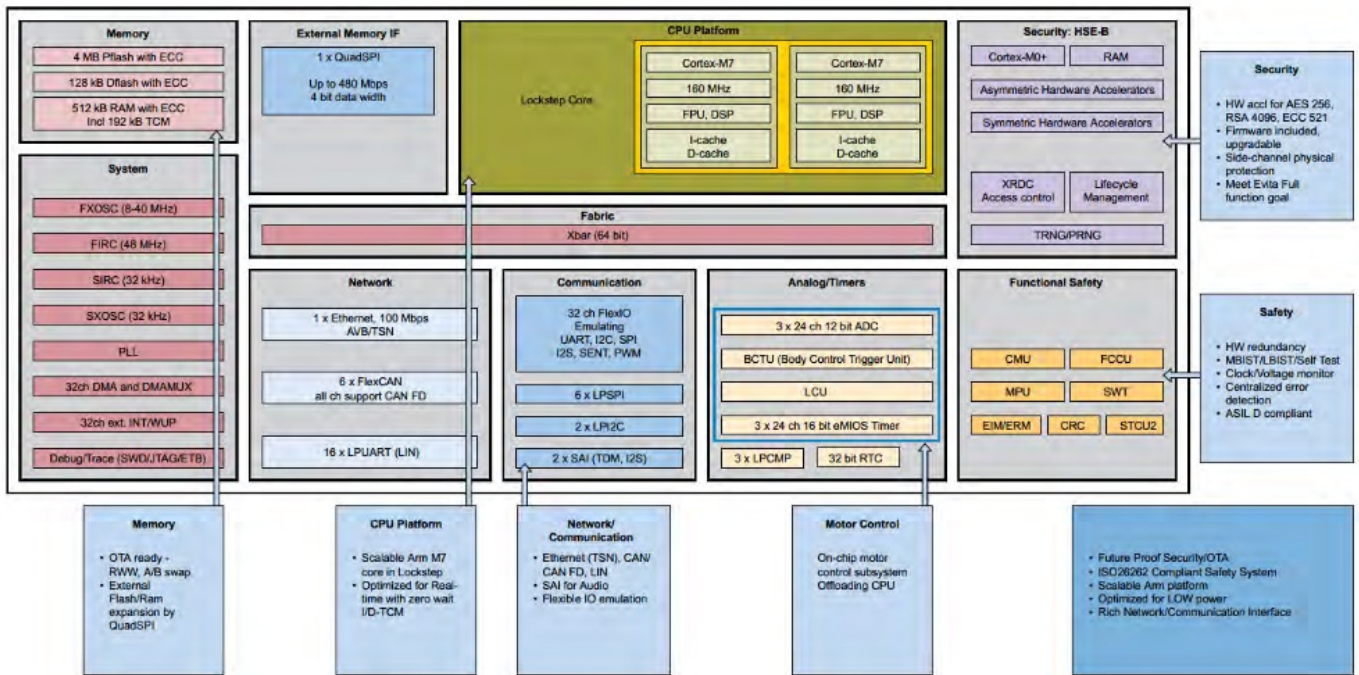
Memory
4 MB Pflash with ECC
128 kB Dflash with ECC
512 kB RAM with ECC Incl 192 kB TCM

System
FXOSC (8-40 MHz)
FIRC (48 MHz)
SIRC (32 kHz)
SXOSC (32 kHz)
PLL
32ch DMA and DMAMUX
32ch ext. INT/WUP
Debug/Trace (SWD/JTAG/ETB)

External Memory IF
1 x QuadSPI
Up to 480 Mbps
4 bit data width

CPU Platform
Lockstep Core
Cortex-M7
160 MHz
FPU, DSP
I-cache
D-cache
Cortex-M7
160 MHz
FPU, DSP
I-cache
D-cache

Fabric
Xbar (64 bit)

Network
1 x Ethernet, 100 Mbps AVB/TSN
6 x FlexCAN all ch support CAN FD
16 x LPUART (LIN)

Communication
32 ch FlexIO Emulating UART, I2C, SPI I2S, SENT, PWM
6 x LPSPI
2 x LPI2C
2 x SAI (TDM, I2S)

Analog/Timers
3 x 24 ch 12 bit ADC
BCTU (Body Control Trigger Unit)
LCU
3 x 24 ch 16 bit eMIOS Timer
3 x LPCMP
32 bit RTC

Security: HSE-B
Cortex-M0+
RAM
Asymmetric Hardware Accelerators
Symmetric Hardware Accelerators
XRDC Access control
Lifecycle Management
TRNG/PRNG

Functional Safety
CMU
FCCU
MPU
SWT
EIM/ERM
CRC
STCU2

Security
• HW accl for AES 256, RSA 4096, ECC 521
• Firmware included, upgradable
• Side-channel physical protection
• Meet Evita Full function goal

Safety
• HW redundancy
• MBIST/LBIST/Self Test
• Clock/Voltage monitor
• Centralized error detection
• ASIL D compliant

Memory
• OTA ready - RWW, A/B swap
• External Flash/Ram expansion by QuadSPI

CPU Platform
• Scalable Arm M7 core in Lockstep
• Optimized for Real-time with zero wait I/D-TCM

Network/ Communication
• Ethernet (TSN), CAN/ CAN FD, LIN
• SAI for Audio
• Flexible IO emulation

Motor Control
On-chip motor control subsystem Offloading CPU

• Future Proof Security/OTA
• ISO26262 Compliant Safety System
• Scalable Arm platform
• Optimized for LOW power
• Rich Network/Communication Interface